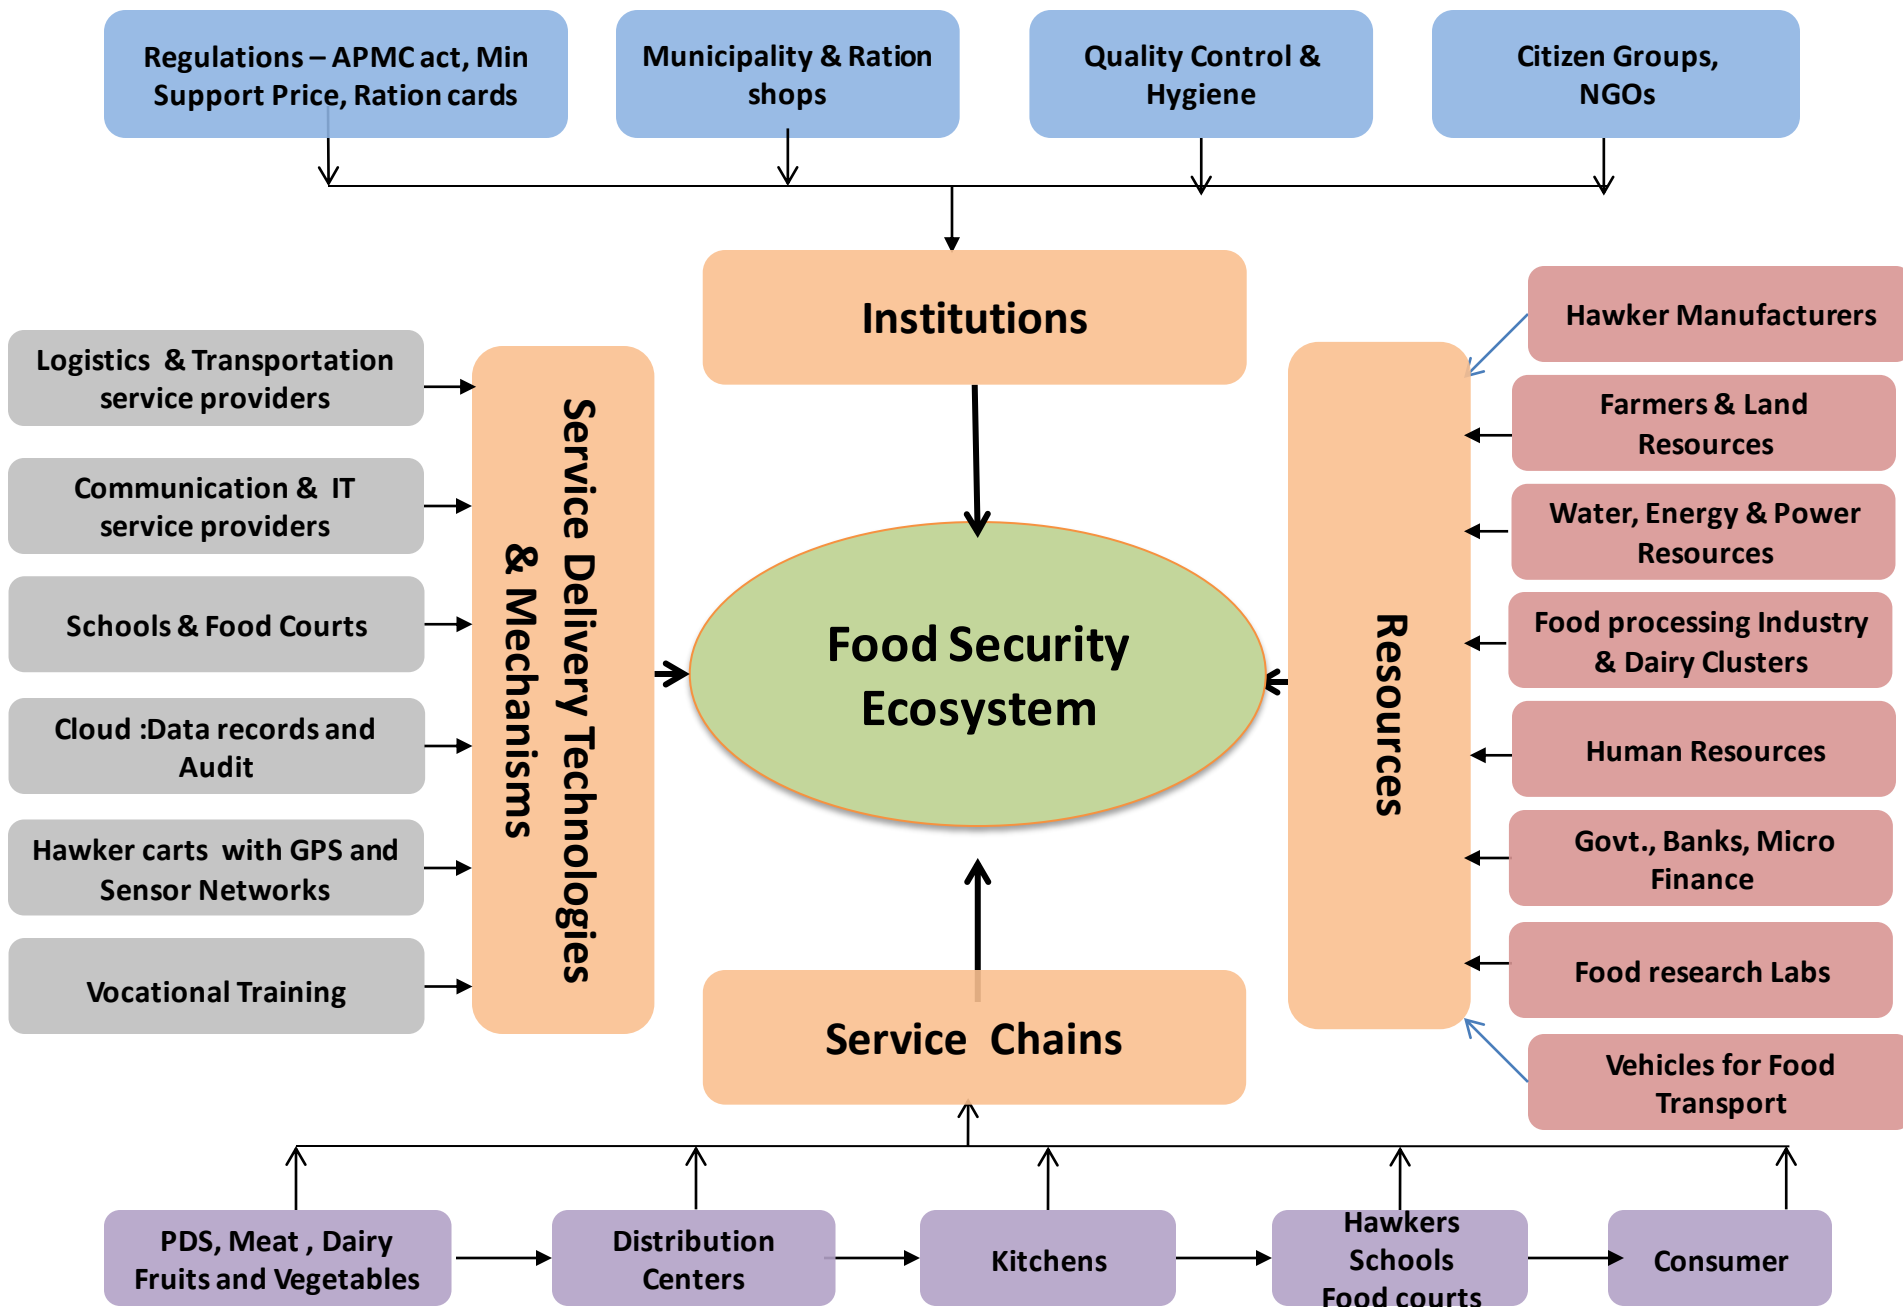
Regulations – APMC act, Min Support Price, Ration cards

Municipality & Ration shops

Quality Control & Hygiene

Citizen Groups, NGOs

Institutions

Logistics & Transportation service providers

Communication & IT service providers

Schools & Food Courts

Cloud :Data records and Audit

Hawker carts with GPS and Sensor Networks

Vocational Training

Service Delivery Technologies & Mechanisms

Food Security Ecosystem

Resources

Hawker Manufacturers

Farmers & Land Resources

Water, Energy & Power Resources

Food processing Industry & Dairy Clusters

Human Resources

Govt., Banks, Micro Finance

Food research Labs

Vehicles for Food Transport

Service Chains

PDS, Meat , Dairy Fruits and Vegetables

Distribution Centers

Kitchens

Hawkers Schools Food courts

Consumer